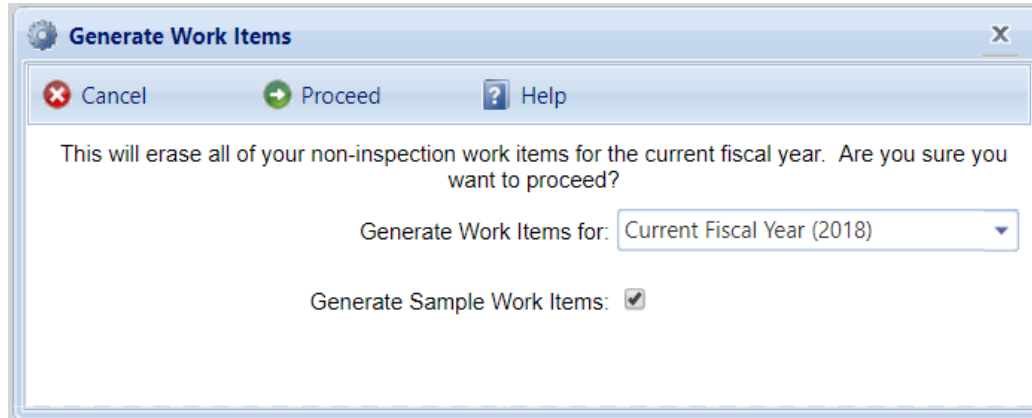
Generate Work Items

X

Cancel

Proceed

Help

This will erase all of your non-inspection work items for the current fiscal year. Are you sure you want to proceed?

Generate Work Items for: Current Fiscal Year (2018)

Generate Sample Work Items: